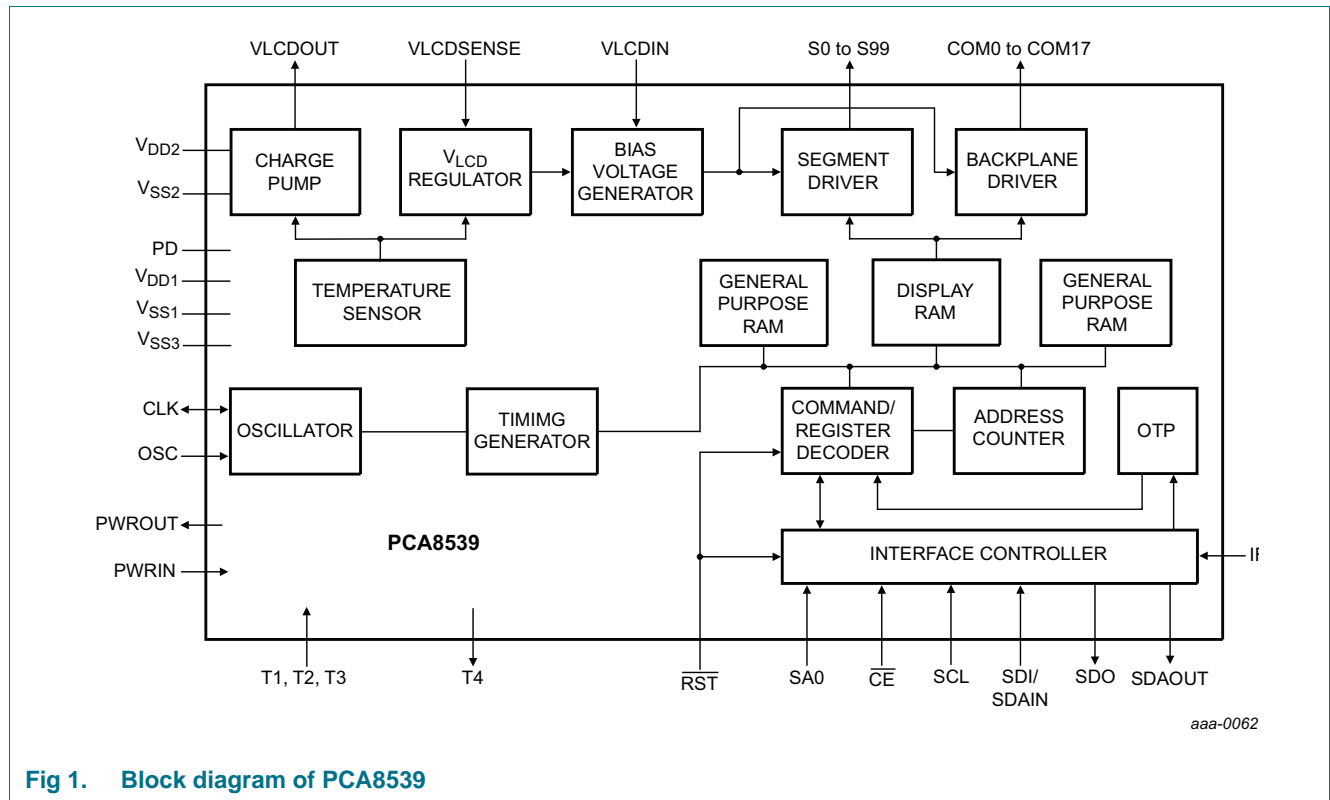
VLCDOUT
VLCDSENSE
VLCDIN
S0 to S99
COM0 to COM17

$V_{DD2}$
$V_{SS2}$
CHARGE PUMP
$V_{LCD}$ REGULATOR
BIAS VOLTAGE GENERATOR
SEGMENT DRIVER
BACKPLANE DRIVER

PD
$V_{DD1}$
$V_{SS1}$
$V_{SS3}$
TEMPERATURE SENSOR
GENERAL PURPOSE RAM
DISPLAY RAM
GENERAL PURPOSE RAM

CLK
OSC
OSCILLATOR
TIMIMG GENERATOR
COMMAND/ REGISTER DECODER
ADDRESS COUNTER
OTP

PWROUT
PWRIN
PCA8539
INTERFACE CONTROLLER
IF

T1, T2, T3
T4
$\overline{RST}$
SA0
$\overline{CE}$
SCL
SDI/ SDAIN
SDO
SDAOUT

aaa-0062

Fig 1. Block diagram of PCA8539